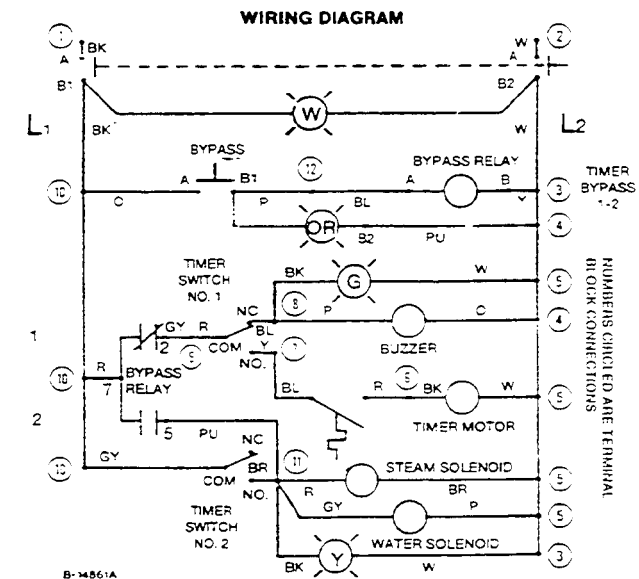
WIRING DIAGRAM

1
BK
A

W
A
2

B1
B2

L1
L2

BK
W
W

BYPASS
12
BYPASS RELAY

10
C
A
B1
A
B
3
TIMER BYPASS 1-2

P
BL
V
OR
B2
PU
4

TIMER SWITCH NO. 1
BK
G
W
5

NUMBERS CIRCLED ARE TERMINAL BLOCK CONNECTIONS

NC
8
P
C
4

1
GY
R
BL
2
COM
9
Y
7
BUZZER

NO.

R
10
7
BYPASS RELAY
BL
R
6
BK
W
5

2
TIMER MOTOR
5
PU

NC
10
GY
COM
BR
11
STEAM SOLENOID
5

NO.
R
BR
GY
P
5
TIMER SWITCH NO. 2

WATER SOLENOID
BK
Y
W
3

B-14861A